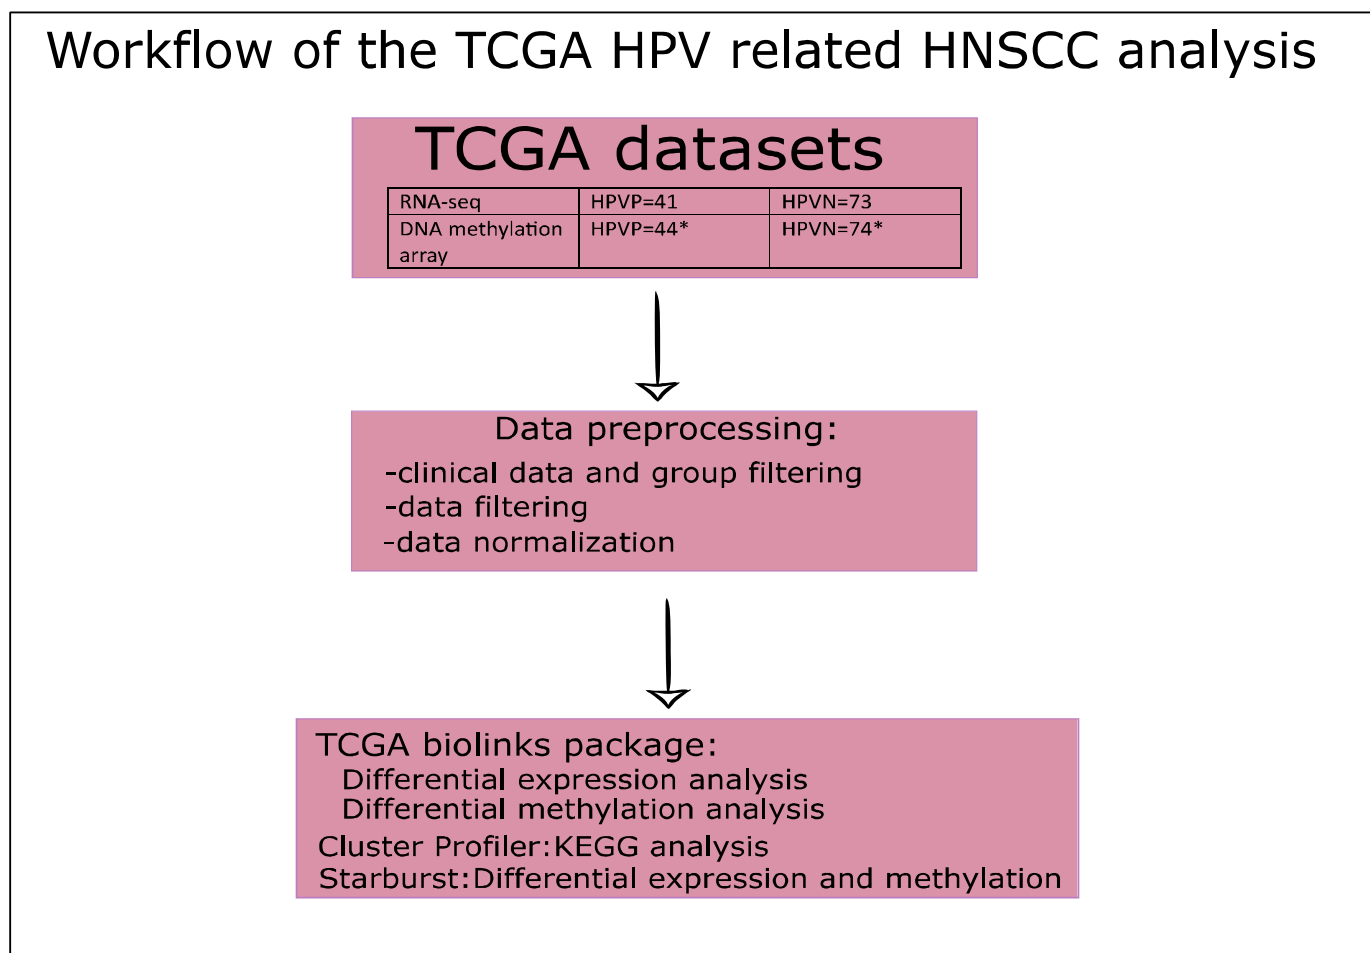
Workflow of the TCGA HPV related HNSCC analysis

TCGA datasets

| RNA-seq | HPVP=41 | HPVN=73 |
|---|---|---|
| DNA methylation array | HPVP=44* | HPVN=74* |

Data preprocessing:
-clinical data and group filtering
-data filtering
-data normalization

TCGA biolinks package:
Differential expression analysis
Differential methylation analysis
Cluster Profiler:KEGG analysis
Starburst:Differential expression and methylation